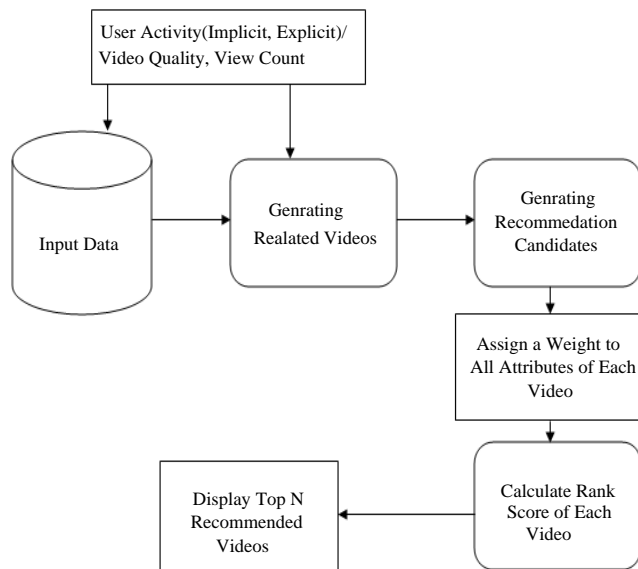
User Activity(Implicit, Explicit)/ Video Quality, View Count

Input Data

Genrating Realated Videos

Genrating Recommedation Candidates

Assign a Weight to All Attributes of Each Video

Calculate Rank Score of Each Video

Display Top N Recommended Videos